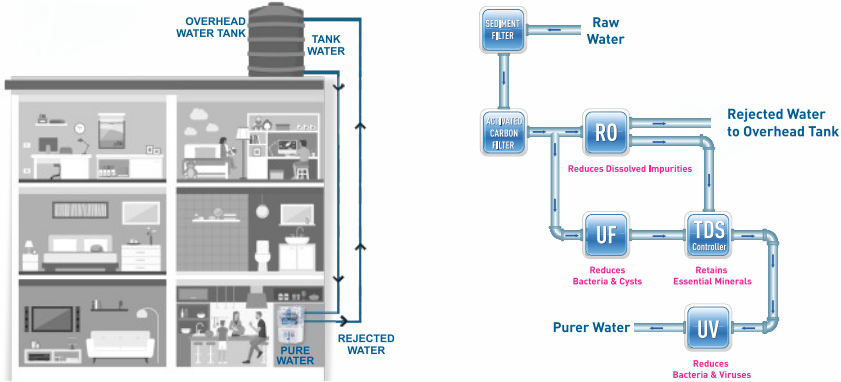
OVERHEAD WATER TANK

TANK WATER

PURE WATER

REJECTED WATER

SEDIMENT FILTER

Raw Water

ACTIVATED CARBON FILTER

RO

Reduces Dissolved Impurities

Rejected Water to Overhead Tank

UF

Reduces Bacteria & Cysts

TDS Controller

Retains Essential Minerals

Purer Water

UV

Reduces Bacteria & Viruses